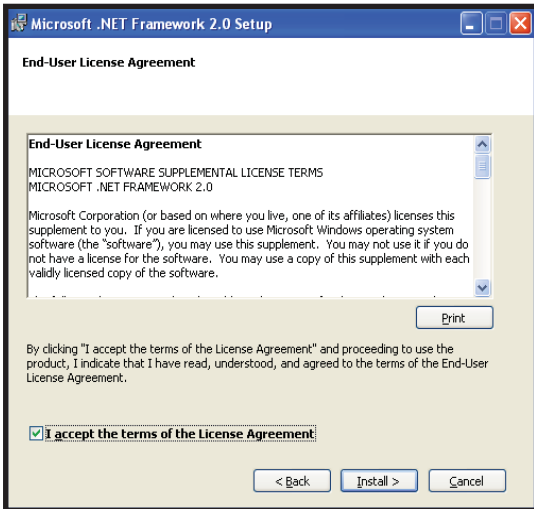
Microsoft .NET Framework 2.0 Setup

End-User License Agreement

End-User License Agreement

MICROSOFT SOFTWARE SUPPLEMENTAL LICENSE TERMS
MICROSOFT .NET FRAMEWORK 2.0

Microsoft Corporation (or based on where you live, one of its affiliates) licenses this supplement to you. If you are licensed to use Microsoft Windows operating system software (the "software"), you may use this supplement. You may not use it if you do not have a license for the software. You may use a copy of this supplement with each validly licensed copy of the software.

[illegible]

Print

By clicking "I accept the terms of the License Agreement" and proceeding to use the product, I indicate that I have read, understood, and agreed to the terms of the End-User License Agreement.

I accept the terms of the License Agreement

< Back Install > Cancel